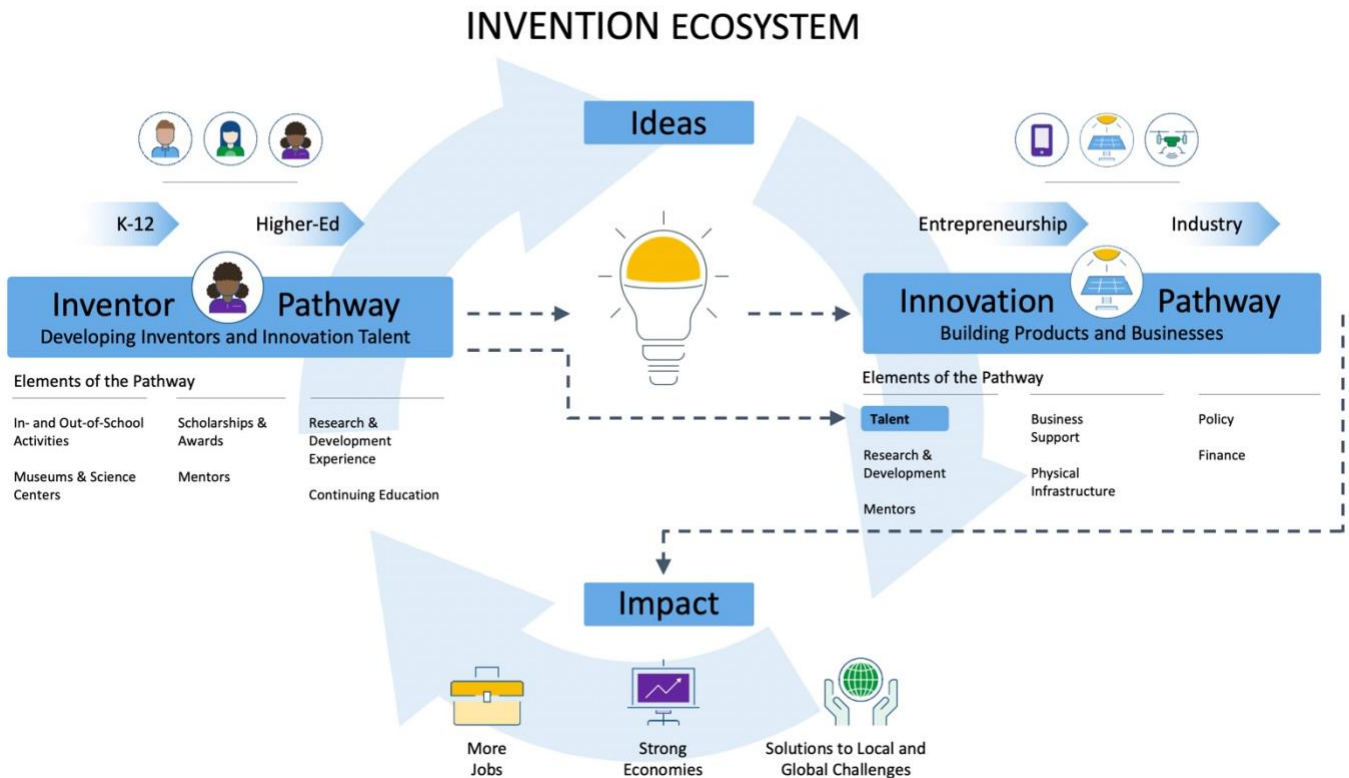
INVENTION ECOSYSTEM

Ideas

K-12

Higher-Ed

Inventor Pathway
Developing Inventors and Innovation Talent

Elements of the Pathway

In- and Out-of-School Activities

Museums & Science Centers

Scholarships & Awards

Mentors

Research & Development Experience

Continuing Education

Entrepreneurship

Industry

Innovation Pathway
Building Products and Businesses

Elements of the Pathway

Talent

Research & Development

Mentors

Business Support

Physical Infrastructure

Policy

Finance

Impact

More Jobs

Strong Economies

Solutions to Local and Global Challenges